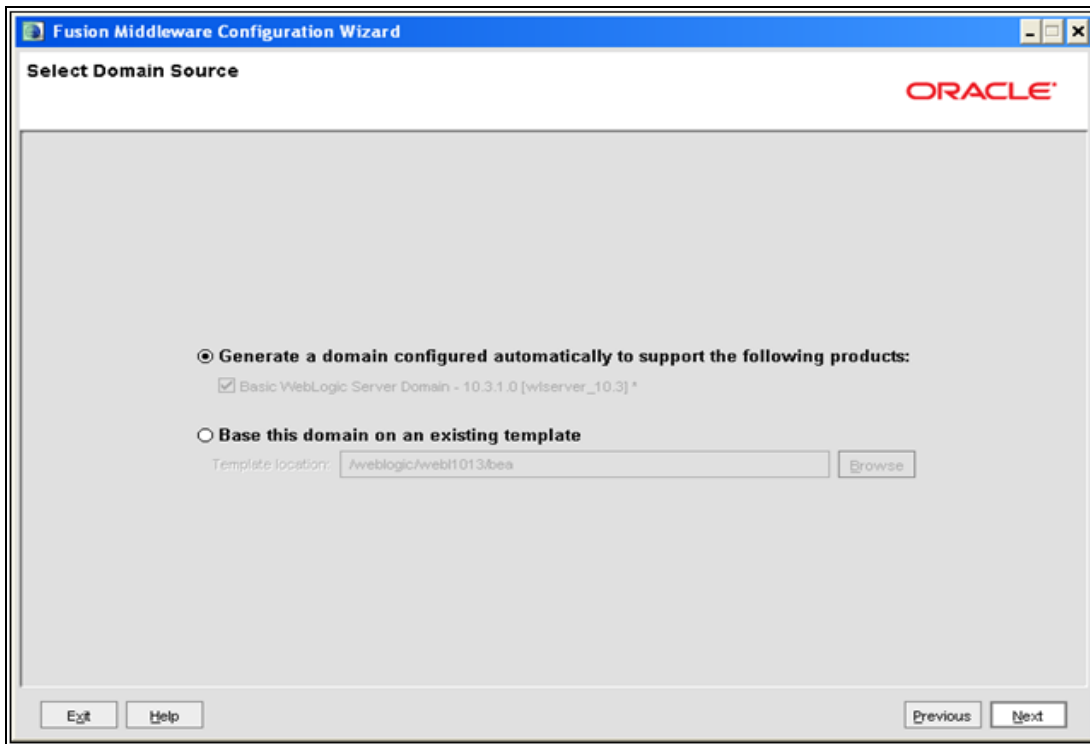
Fusion Middleware Configuration Wizard

Select Domain Source

ORACLE

Generate a domain configured automatically to support the following products:

Basic WebLogic Server Domain - 10.3.1.0 [wlserver_10.3] *

Base this domain on an existing template

Template location: /weblogic/webl1013/bea

Browse

Exit

Help

Previous

Next